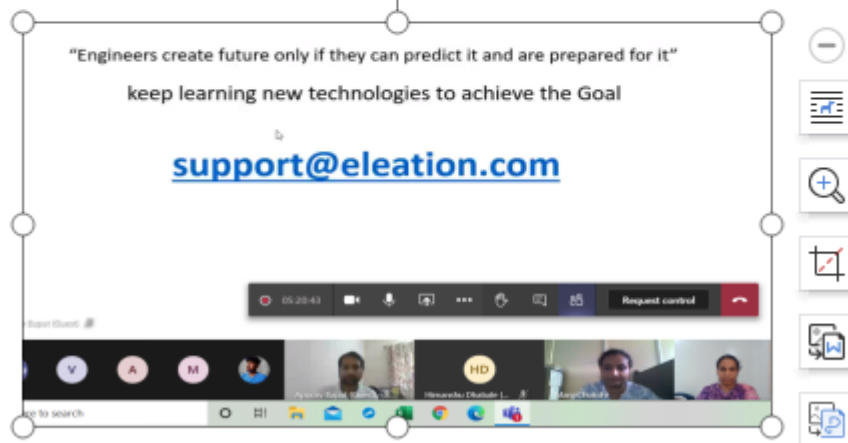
"Engineers create future only if they can predict it and are prepared for it"

keep learning new technologies to achieve the Goal

support@eleation.com

05:20:43

Request control

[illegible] (Guest)

V

A

M

HD

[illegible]

e to search